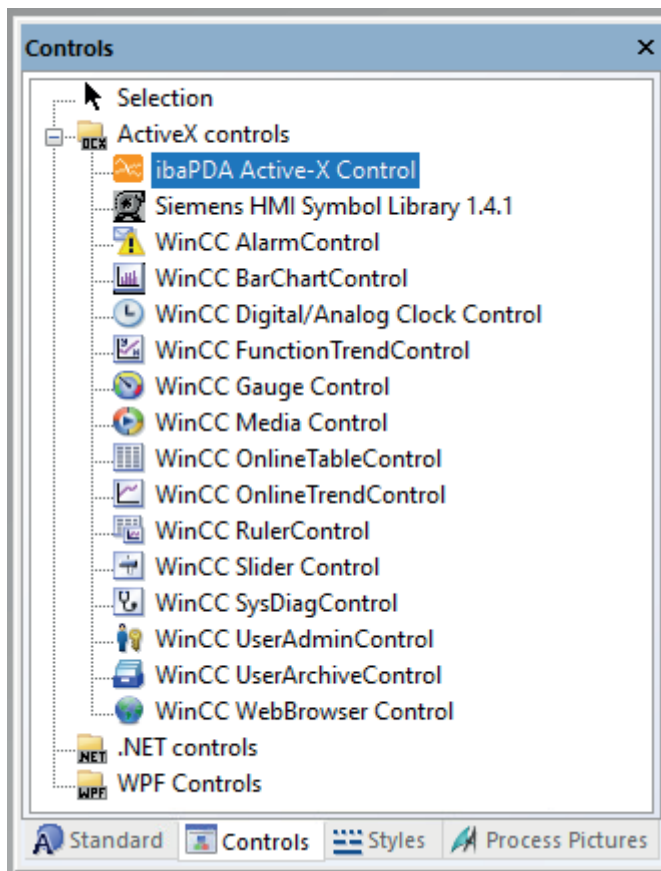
Controls ✕

Selection
ActiveX controls
ibaPDA Active-X Control
Siemens HMI Symbol Library 1.4.1
WinCC AlarmControl
WinCC BarChartControl
WinCC Digital/Analog Clock Control
WinCC FunctionTrendControl
WinCC Gauge Control
WinCC Media Control
WinCC OnlineTableControl
WinCC OnlineTrendControl
WinCC RulerControl
WinCC Slider Control
WinCC SysDiagControl
WinCC UserAdminControl
WinCC UserArchiveControl
WinCC WebBrowser Control
.NET controls
WPF Controls

Standard | Controls | Styles | Process Pictures